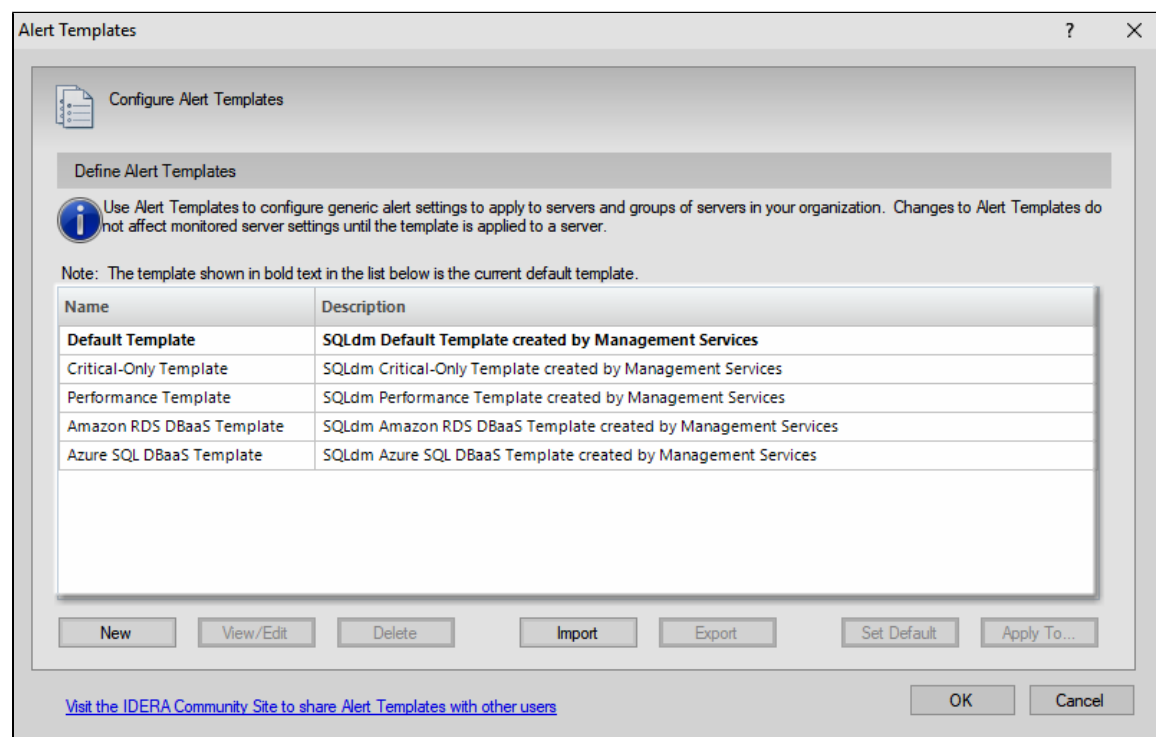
Alert Templates ? ×

Configure Alert Templates

Define Alert Templates

Use Alert Templates to configure generic alert settings to apply to servers and groups of servers in your organization. Changes to Alert Templates do not affect monitored server settings until the template is applied to a server.

Note: The template shown in bold text in the list below is the current default template.

| Name | Description |
|---|---|
| **Default Template** | **SQLdm Default Template created by Management Services** |
| Critical-Only Template | SQLdm Critical-Only Template created by Management Services |
| Performance Template | SQLdm Performance Template created by Management Services |
| Amazon RDS DBaaS Template | SQLdm Amazon RDS DBaaS Template created by Management Services |
| Azure SQL DBaaS Template | SQLdm Azure SQL DBaaS Template created by Management Services |

New View/Edit Delete Import Export Set Default Apply To...

Visit the IDERA Community Site to share Alert Templates with other users

OK Cancel